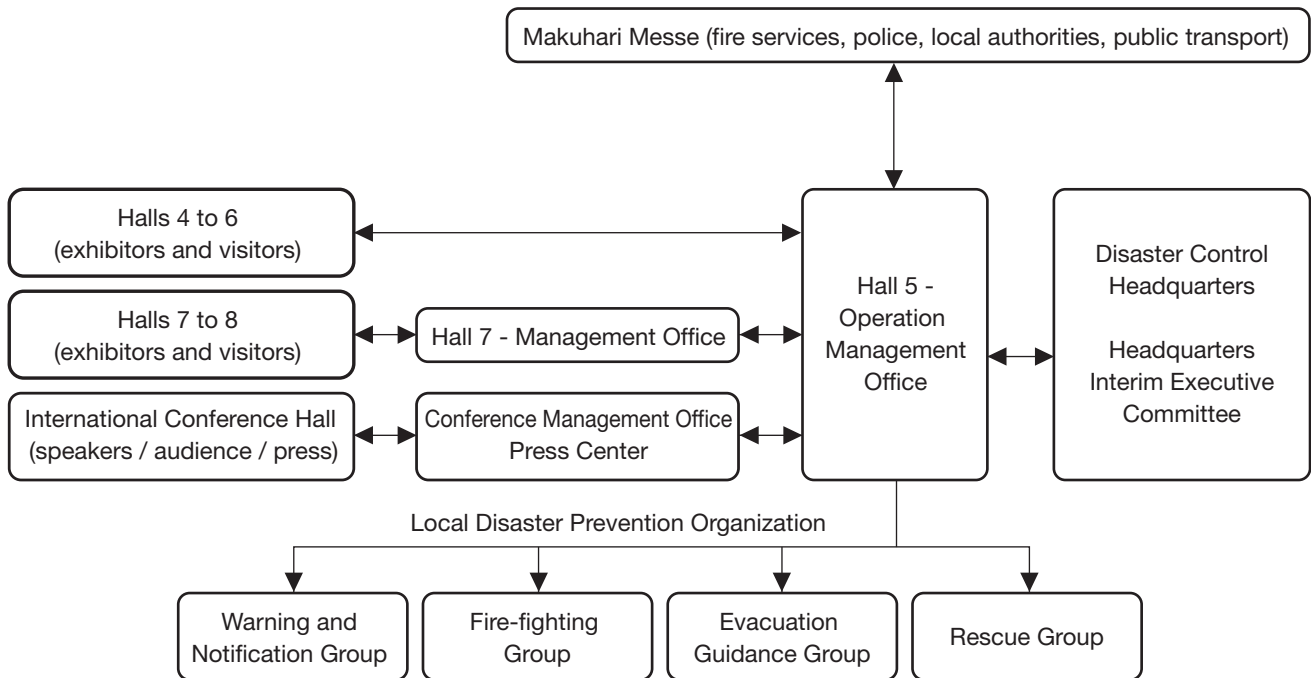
Makuhari Messe (fire services, police, local authorities, public transport)

Halls 4 to 6
(exhibitors and visitors)

Halls 7 to 8
(exhibitors and visitors)

Hall 7 - Management Office

International Conference Hall
(speakers / audience / press)

Conference Management Office
Press Center

Hall 5 -
Operation
Management
Office

Disaster Control
Headquarters

Headquarters
Interim Executive
Committee

Local Disaster Prevention Organization

Warning and
Notification Group

Fire-fighting
Group

Evacuation
Guidance Group

Rescue Group